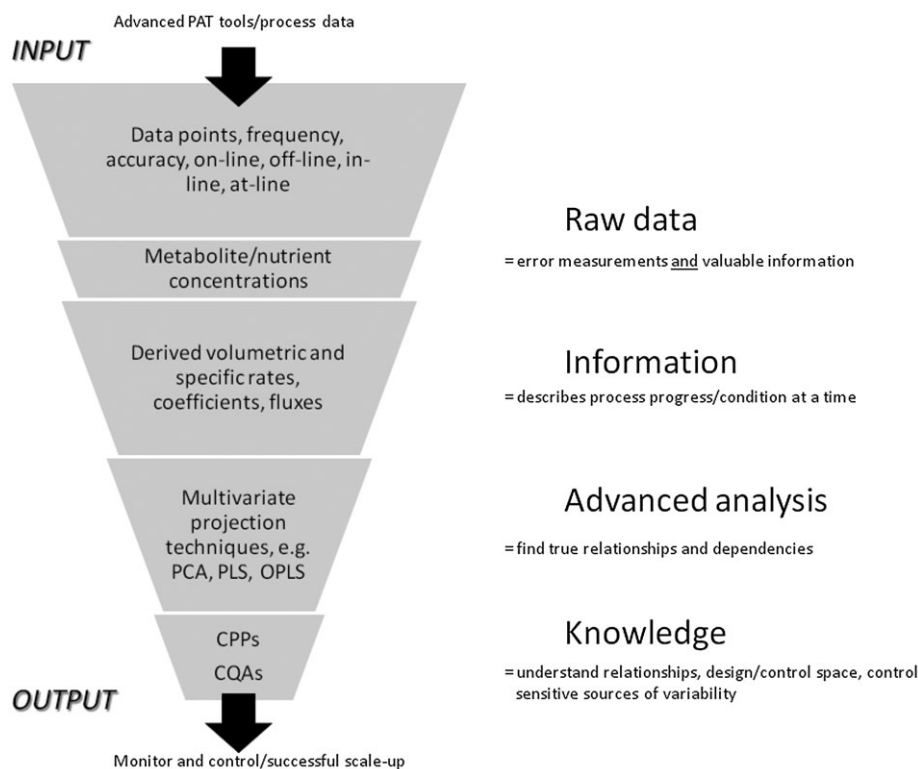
Advanced PAT tools/process data

INPUT

Data points, frequency, accuracy, on-line, off-line, in-line, at-line

Raw data

Metabolite/nutrient concentrations

= error measurements and valuable information

Derived volumetric and specific rates, coefficients, fluxes

Information

= describes process progress/condition at a time

Multivariate projection techniques, e.g. PCA, PLS, OPLS

Advanced analysis

= find true relationships and dependencies

CPPs
CQAs

Knowledge

= understand relationships, design/control space, control sensitive sources of variability

OUTPUT

Monitor and control/successful scale-up